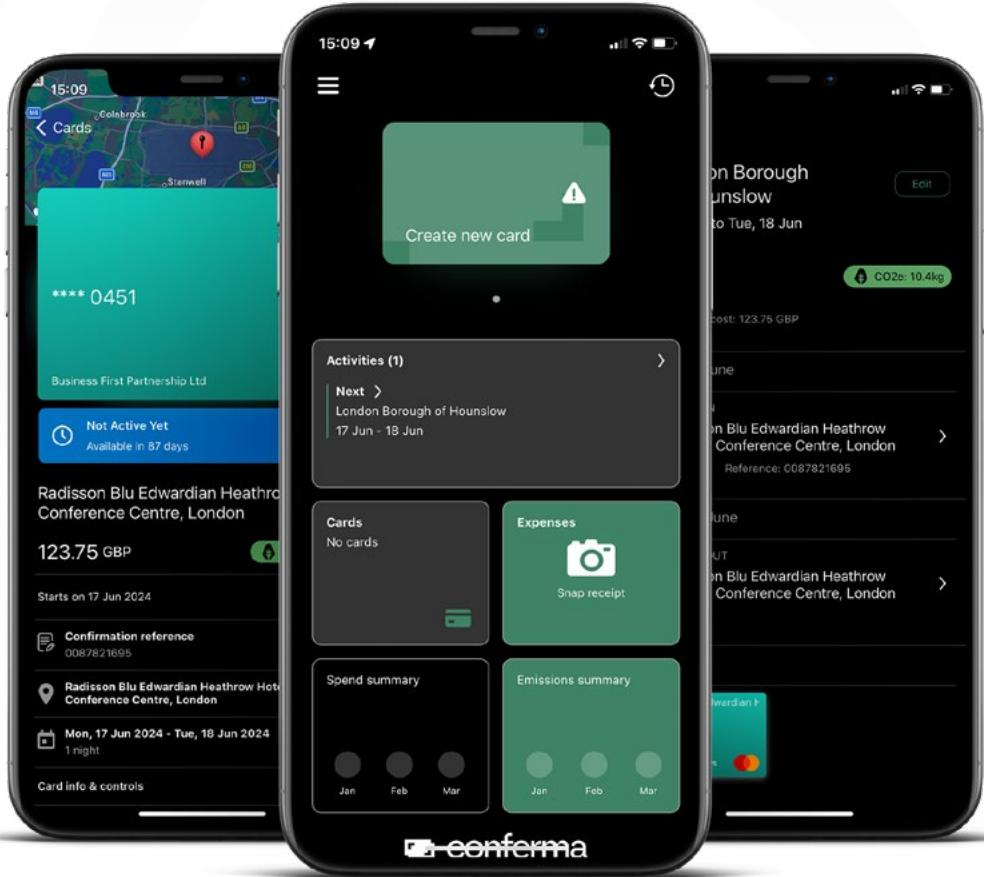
15:09
Cards
Colnbrook
Stanwell

**** 0451

Business First Partnership Ltd

Not Active Yet
Available in 87 days

Radisson Blu Edwardian Heathro
Conference Centre, London

123.75 GBP

Starts on 17 Jun 2024

Confirmation reference
0087821695

Radisson Blu Edwardian Heathrow Hote
Conference Centre, London

Mon, 17 Jun 2024 - Tue, 18 Jun 2024
1 night

Card info & controls

15:09

Create new card

Activities (1)

Next
London Borough of Hounslow
17 Jun - 18 Jun

Cards
No cards

Expenses
Snap receipt

Spend summary
Jan
Feb
Mar

Emissions summary
Jan
Feb
Mar

conferma

on Borough
unslow
to Tue, 18 Jun

Edit

CO2e: 10.4kg

ost: 123.75 GBP

une

N
on Blu Edwardian Heathrow
Conference Centre, London
Reference: 0087821695

une

UT
on Blu Edwardian Heathrow
Conference Centre, London

dwardian H